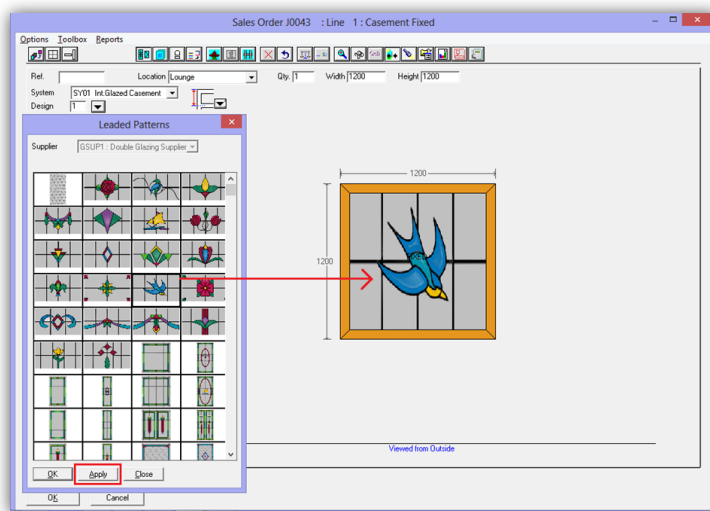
Sales Order J0043 : Line 1 : Casement Fixed

Options Toolbox Reports

Ref.
Location Lounge
Qty. 1
Width 1200
Height 1200
System SY01 Int.Glazed Casement
Design 1

Leaded Patterns

Supplier GSUP1 : Double Glazing Supplier

1200

1200

Viewed from Outside

OK
Apply
Close

OK
Cancel